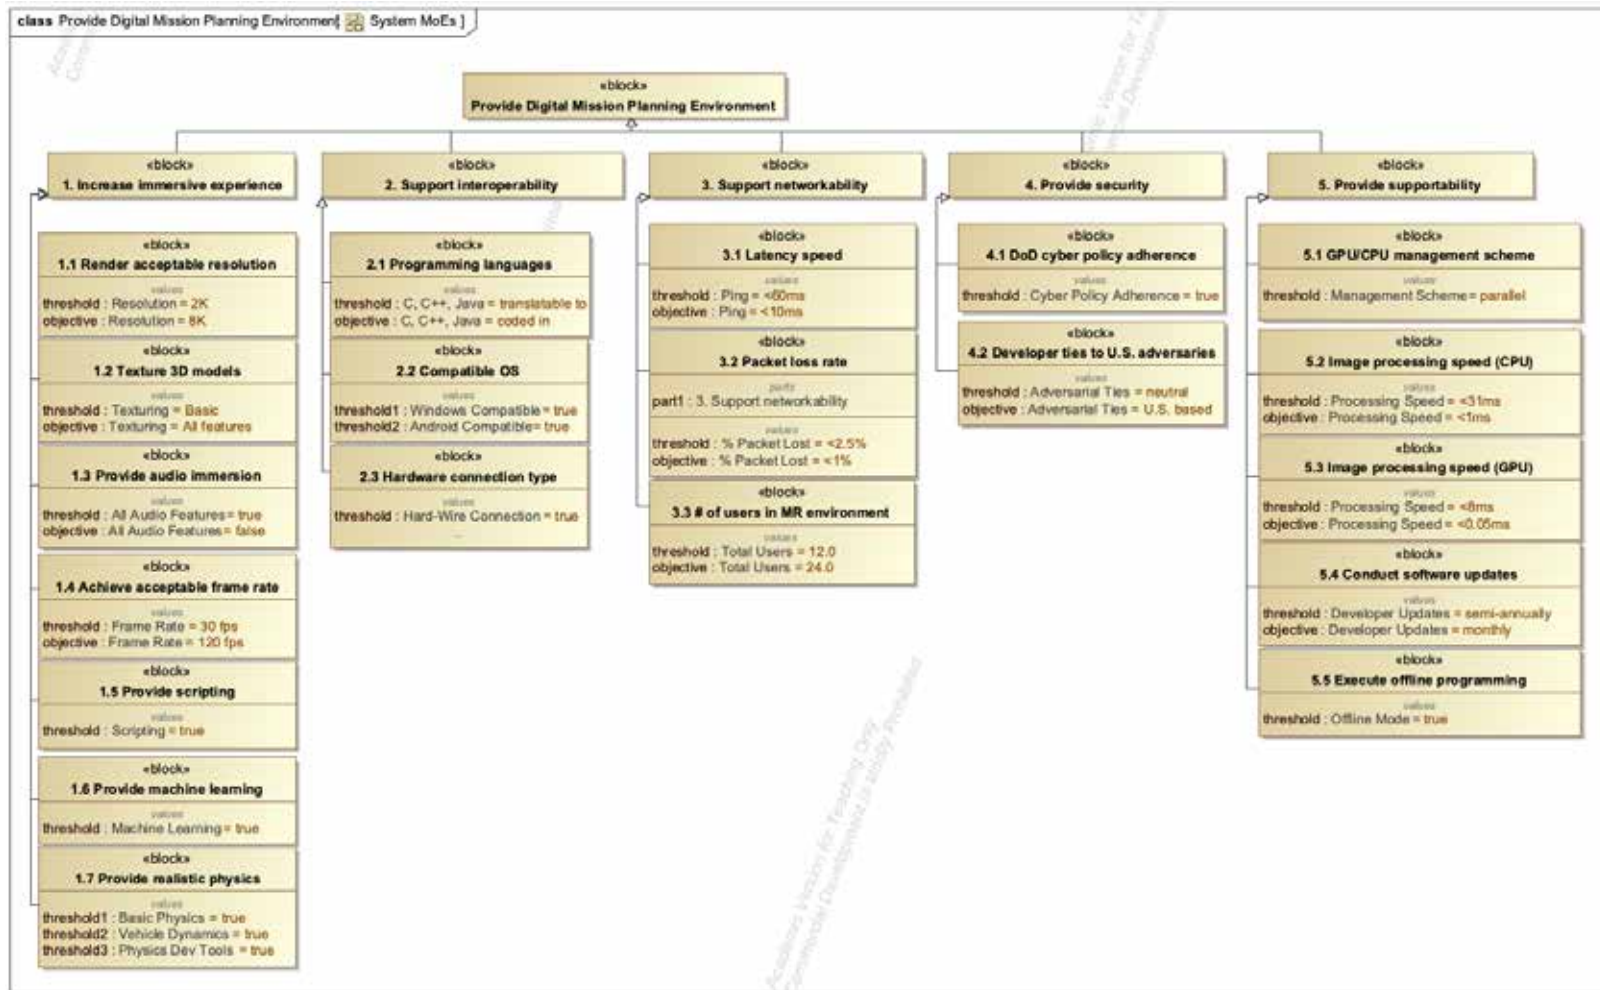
class Provide Digital Mission Planning Environment[ System MoEs ]

«block»
Provide Digital Mission Planning Environment

«block»
1. Increase immersive experience

«block»
1.1 Render acceptable resolution
values
threshold : Resolution = 2K
objective : Resolution = 8K

«block»
1.2 Texture 3D models
values
threshold : Texturing = Basic
objective : Texturing = All features

«block»
1.3 Provide audio immersion
values
threshold : All Audio Features= true
objective : All Audio Features= false

«block»
1.4 Achieve acceptable frame rate
values
threshold : Frame Rate = 30 fps
objective : Frame Rate = 120 fps

«block»
1.5 Provide scripting
values
threshold : Scripting = true

«block»
1.6 Provide machine learning
values
threshold : Machine Learning= true

«block»
1.7 Provide realistic physics
values
threshold1 : Basic Physics = true
threshold2 : Vehicle Dynamics = true
threshold3 : Physics Dev Tools = true

«block»
2. Support interoperability

«block»
2.1 Programming languages
values
threshold : C, C++, Java = translatable to
objective : C, C++, Java = coded in

«block»
2.2 Compatible OS
values
threshold1 : Windows Compatible = true
threshold2 : Android Compatible= true

«block»
2.3 Hardware connection type
values
threshold : Hard-Wire Connection = true
...

«block»
3. Support networkability

«block»
3.1 Latency speed
values
threshold : Ping = <60ms
objective : Ping = <10ms

«block»
3.2 Packet loss rate
parts
part1 : 3. Support networkability
values
threshold : % Packet Lost = <2.5%
objective : % Packet Lost = <1%

«block»
3.3 # of users in MR environment
values
threshold : Total Users = 12.0
objective : Total Users = 24.0

«block»
4. Provide security

«block»
4.1 DoD cyber policy adherence
values
threshold : Cyber Policy Adherence = true

«block»
4.2 Developer ties to U.S. adversaries
values
threshold : Adversarial Ties = neutral
objective : Adversarial Ties = U.S. based

«block»
5. Provide supportability

«block»
5.1 GPU/CPU management scheme
values
threshold : Management Scheme = parallel

«block»
5.2 Image processing speed (CPU)
values
threshold : Processing Speed = <31ms
objective : Processing Speed = <1ms

«block»
5.3 Image processing speed (GPU)
values
threshold : Processing Speed = <8ms
objective : Processing Speed = <0.05ms

«block»
5.4 Conduct software updates
values
threshold : Developer Updates = semi-annually
objective : Developer Updates = monthly

«block»
5.5 Execute offline programming
values
threshold : Offline Mode = true

Academic Version for Teaching Only
Commercial Development is strictly Prohibited